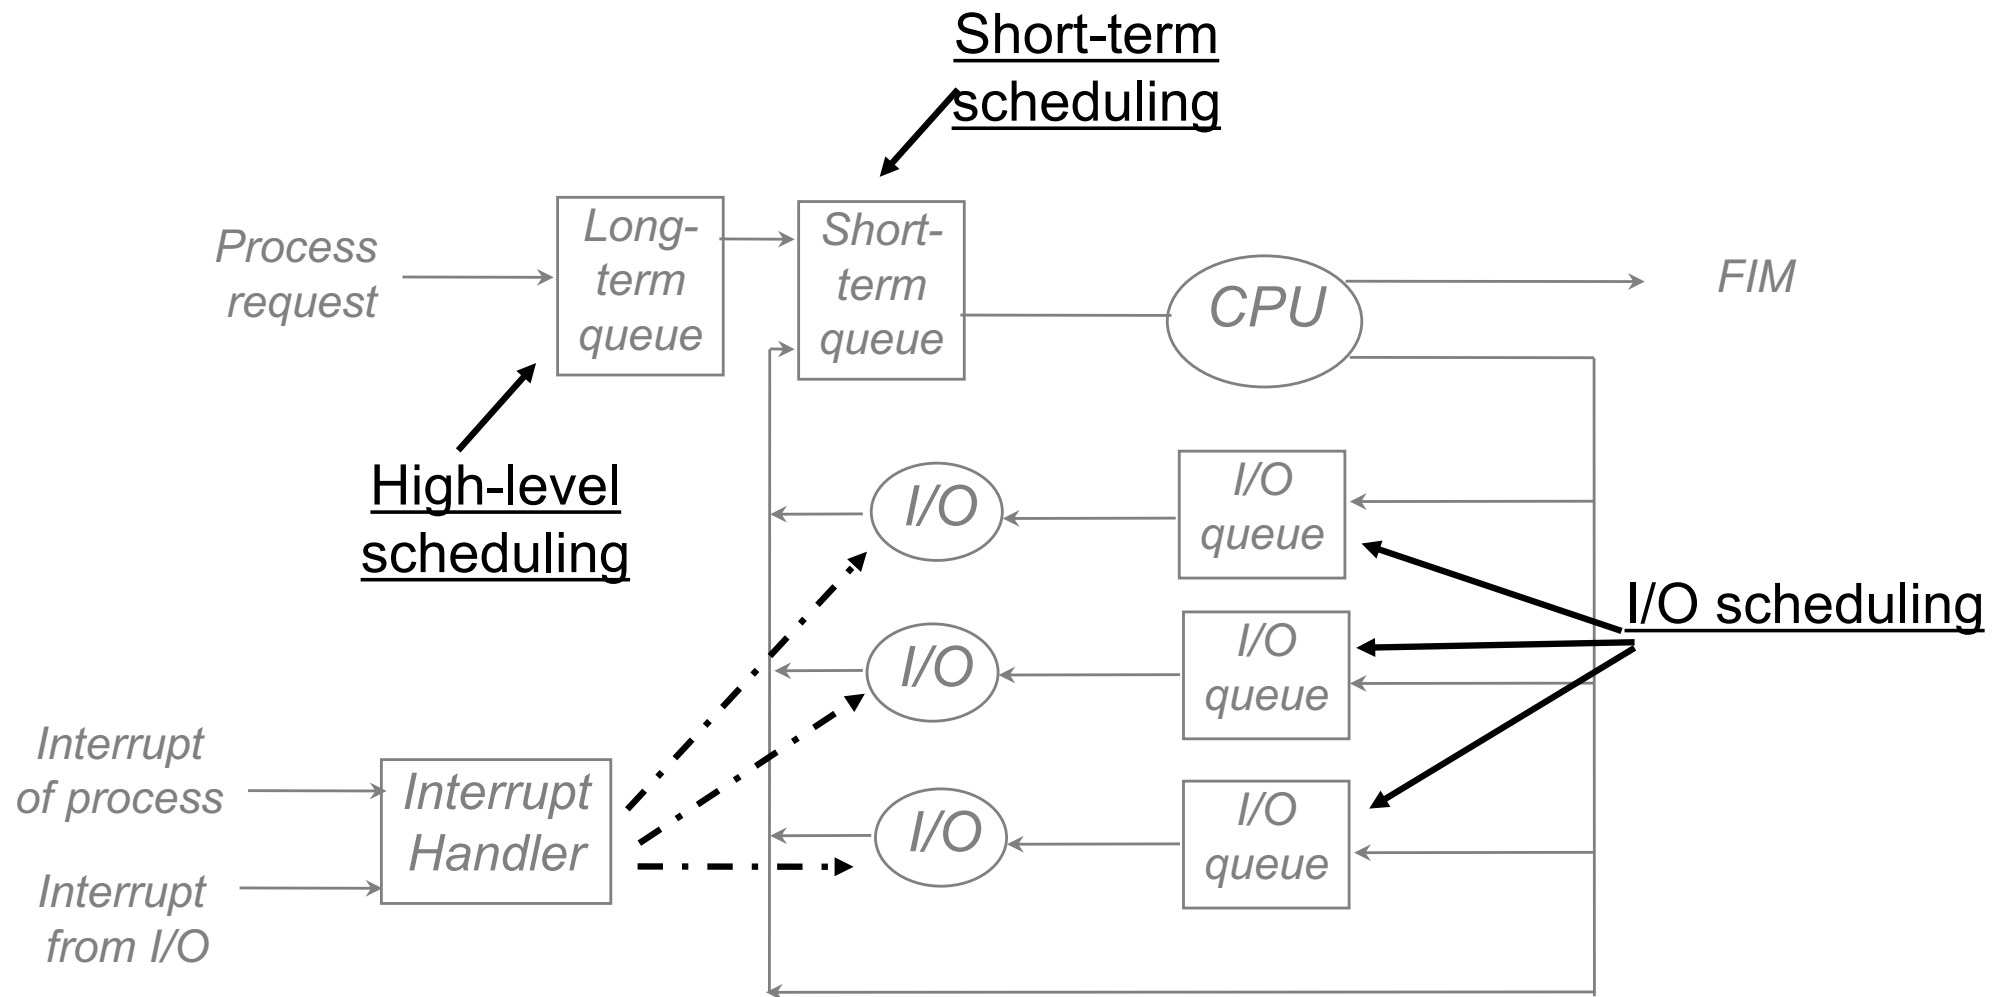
Short-term scheduling

Process request

Long-term queue

Short-term queue

CPU

FIM

High-level scheduling

I/O

I/O queue

I/O

I/O queue

I/O scheduling

Interrupt of process

Interrupt Handler

Interrupt from I/O

I/O

I/O queue